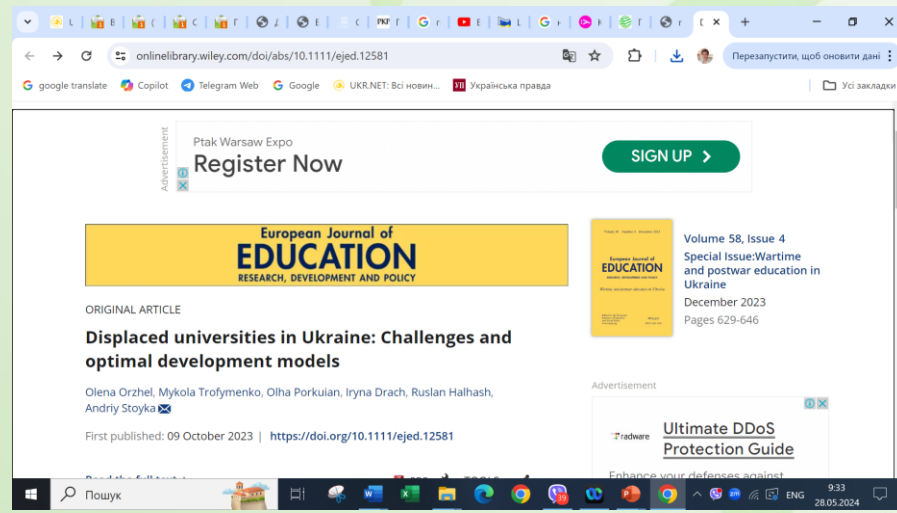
onlinelibrary.wiley.com/doi/abs/10.1111/ejed.12581

Перезапустити, щоб оновити дані

google translate Copilot Telegram Web Google UKR.NET: Всі новин... Українська правда Усі закладки

Advertisement

Ptak Warsaw Expo
Register Now
SIGN UP

European Journal of
EDUCATION
RESEARCH, DEVELOPMENT AND POLICY

Volume 58, Issue 4
Special Issue:Wartime and postwar education in Ukraine
December 2023
Pages 629-646

ORIGINAL ARTICLE

Displaced universities in Ukraine: Challenges and optimal development models

Olena Orzhel, Mykola Trofymenko, Olha Porkuian, Iryna Drach, Ruslan Halhash, Andriy Stoyka

First published: 09 October 2023 | https://doi.org/10.1111/ejed.12581

Advertisement

Radware
Ultimate DDoS Protection Guide
Enhance your defenses against

Пошук

ENG 9:33 28.05.2024